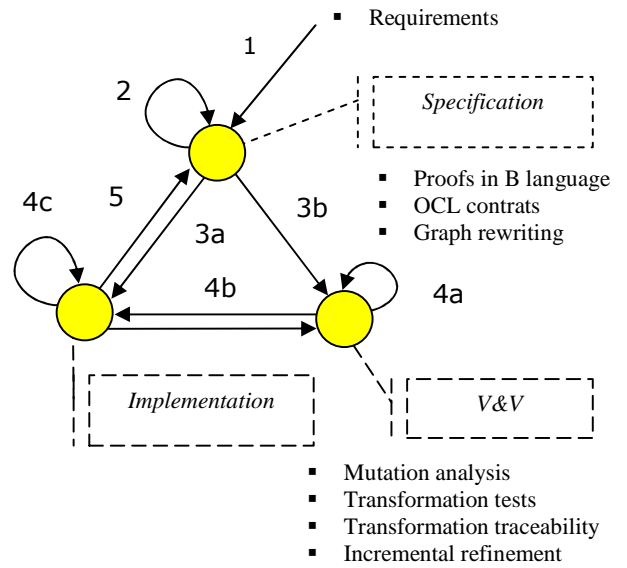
▪ Requirements

1

2

Specification

▪ Proofs in B language
▪ OCL contrats
▪ Graph rewriting

4c

5

3b

3a

4b

4a

Implementation

V&V

▪ Mutation analysis
▪ Transformation tests
▪ Transformation traceability
▪ Incremental refinement